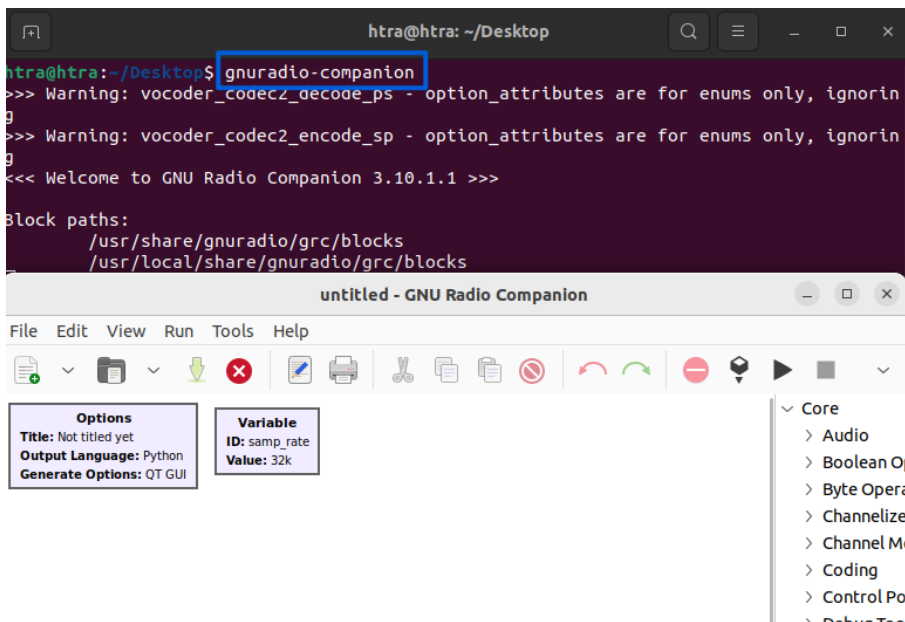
htra@htra: ~/Desktop

htra@htra:~/Desktop$ gnuradio-companion
>>> Warning: vocoder_codec2_decode_ps - option_attributes are for enums only, ignoring
>>> Warning: vocoder_codec2_encode_sp - option_attributes are for enums only, ignoring
<<< Welcome to GNU Radio Companion 3.10.1.1 >>>

Block paths:
/usr/share/gnuradio/grc/blocks
/usr/local/share/gnuradio/grc/blocks

untitled - GNU Radio Companion

File Edit View Run Tools Help

| Options |
|---|
| Title: Not titled yet |
| Output Language: Python |
| Generate Options: QT GUI |

| Variable |
|---|
| ID: samp_rate |
| Value: 32k |

Core
Audio
Boolean Op
Byte Opera
Channelize
Channel M
Coding
Control Po